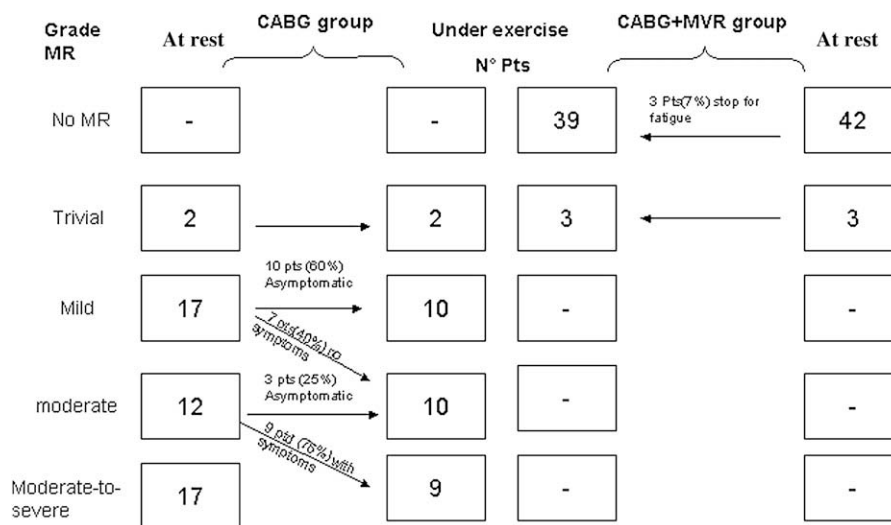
Grade MR

At rest

CABG group

Under exercise

N° Pts

CABG+MVR group

At rest

No MR

-

-

39

3 Pts(7%) stop for fatigue

42

Trivial

2

2

3

3

10 pts (60%) Asymptomatic

Mild

17

7 pts(40%) no symptoms

10

-

-

3 pts (25%) Asymptomatic

moderate

12

10

-

-

9 pts (75%) with symptoms

Moderate-to-severe

17

9

-

-